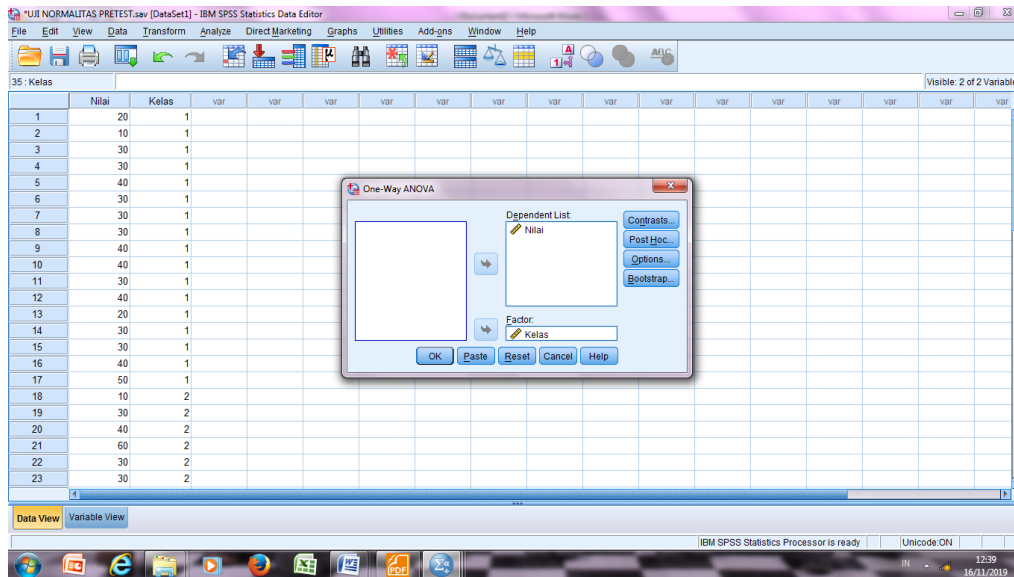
*UJI NORMALITAS PRETEST.sav [DataSet1] - IBM SPSS Statistics Data Editor

File Edit View Data Transform Analyze Direct Marketing Graphs Utilities Add-ons Window Help

35 : Kelas

Visible: 2 of 2 Variable

| | Nilai | Kelas | var | var | var | var | var | var | var | var | var | var | var | var | var | var | var |
|---|---|---|---|---|---|---|---|---|---|---|---|---|---|---|---|---|---|
| 1 | 20 | 1 | | | | | | | | | | | | | | | |
| 2 | 10 | 1 | | | | | | | | | | | | | | | |
| 3 | 30 | 1 | | | | | | | | | | | | | | | |
| 4 | 30 | 1 | | | | | | | | | | | | | | | |
| 5 | 40 | 1 | | | | | | | | | | | | | | | |
| 6 | 30 | 1 | | | | | | | | | | | | | | | |
| 7 | 30 | 1 | | | | | | | | | | | | | | | |
| 8 | 30 | 1 | | | | | | | | | | | | | | | |
| 9 | 40 | 1 | | | | | | | | | | | | | | | |
| 10 | 40 | 1 | | | | | | | | | | | | | | | |
| 11 | 30 | 1 | | | | | | | | | | | | | | | |
| 12 | 40 | 1 | | | | | | | | | | | | | | | |
| 13 | 20 | 1 | | | | | | | | | | | | | | | |
| 14 | 30 | 1 | | | | | | | | | | | | | | | |
| 15 | 30 | 1 | | | | | | | | | | | | | | | |
| 16 | 40 | 1 | | | | | | | | | | | | | | | |
| 17 | 50 | 1 | | | | | | | | | | | | | | | |
| 18 | 10 | 2 | | | | | | | | | | | | | | | |
| 19 | 30 | 2 | | | | | | | | | | | | | | | |
| 20 | 40 | 2 | | | | | | | | | | | | | | | |
| 21 | 60 | 2 | | | | | | | | | | | | | | | |
| 22 | 30 | 2 | | | | | | | | | | | | | | | |
| 23 | 30 | 2 | | | | | | | | | | | | | | | |

One-Way ANOVA

Dependent List:
Nilai

Factor:
Kelas

Contrasts...
Post Hoc...
Options...
Bootstrap...

OK Paste Reset Cancel Help

Data View Variable View

IBM SPSS Statistics Processor is ready
Unicode:ON

IN
12:39
16/11/2019